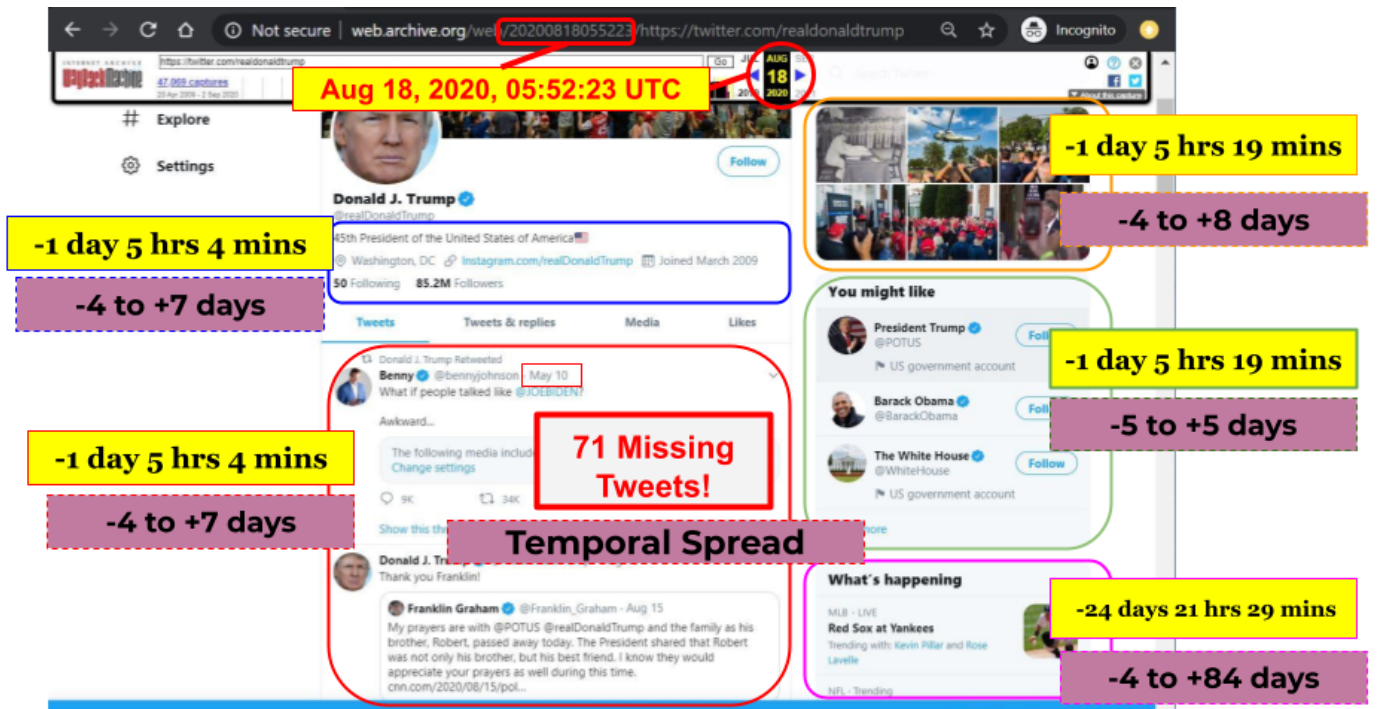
Not secure | web.archive.org/web/20200818055223/https://twitter.com/realdonaldtrump

Incognito

INTERNET ARCHIVE WayBackMachine

https://twitter.com/realdonaldtrump

Go

47,069 captures

23 Apr 2009 - 2 Sep 2020

AUG 18 2020

Aug 18, 2020, 05:52:23 UTC

About this capture

Explore

Settings

Follow

Donald J. Trump

@realDonaldTrump

-1 day 5 hrs 4 mins

-4 to +7 days

45th President of the United States of America🇺🇸

Washington, DC Instagram.com/realDonaldTrump Joined March 2009

50 Following 85.2M Followers

Tweets Tweets & replies Media Likes

Donald J. Trump Retweeted

Benny @bennyjohnson · May 10

What if people talked like @JOEBIDEN?

Awkward...

The following media includ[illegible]

Change settings

9K 34K

Show this thr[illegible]

71 Missing Tweets!

-1 day 5 hrs 4 mins

-4 to +7 days

Temporal Spread

Donald J. Tru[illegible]

Thank you Franklin!

Franklin Graham @Franklin_Graham · Aug 15

My prayers are with @POTUS @realDonaldTrump and the family as his brother, Robert, passed away today. The President shared that Robert was not only his brother, but his best friend. I know they would appreciate your prayers as well during this time.

cnn.com/2020/08/15/pol...

-1 day 5 hrs 19 mins

-4 to +8 days

You might like

President Trump @POTUS

US government account

Follow

Barack Obama @BarackObama

Follow

The White House @WhiteHouse

US government account

Follow

-1 day 5 hrs 19 mins

-5 to +5 days

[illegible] more

What's happening

MLB · LIVE

Red Sox at Yankees

Trending with: Kevin Pillar and Rose Lavelle

NFL · Trending

-24 days 21 hrs 29 mins

-4 to +84 days